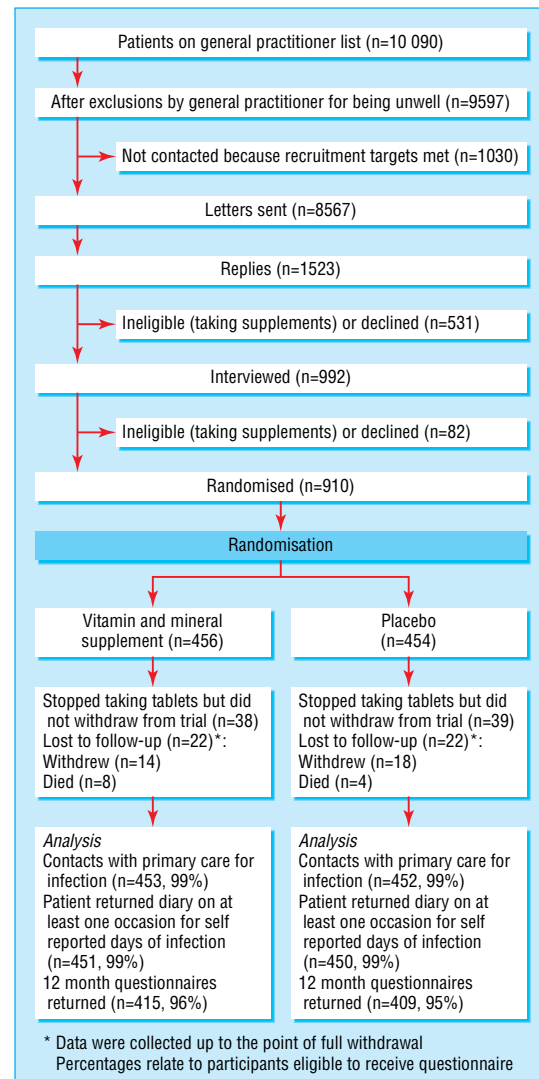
Patients on general practitioner list (n=10 090)

After exclusions by general practitioner for being unwell (n=9597)

Not contacted because recruitment targets met (n=1030)

Letters sent (n=8567)

Replies (n=1523)

Ineligible (taking supplements) or declined (n=531)

Interviewed (n=992)

Ineligible (taking supplements) or declined (n=82)

Randomised (n=910)

Randomisation

Vitamin and mineral supplement (n=456)

Stopped taking tablets but did not withdraw from trial (n=38)
Lost to follow-up (n=22)*:
Withdrew (n=14)
Died (n=8)

*Analysis*
Contacts with primary care for infection (n=453, 99%)
Patient returned diary on at least one occasion for self reported days of infection (n=451, 99%)
12 month questionnaires returned (n=415, 96%)

Placebo (n=454)

Stopped taking tablets but did not withdraw from trial (n=39)
Lost to follow-up (n=22)*:
Withdrew (n=18)
Died (n=4)

*Analysis*
Contacts with primary care for infection (n=452, 99%)
Patient returned diary on at least one occasion for self reported days of infection (n=450, 99%)
12 month questionnaires returned (n=409, 95%)

* Data were collected up to the point of full withdrawal
Percentages relate to participants eligible to receive questionnaire